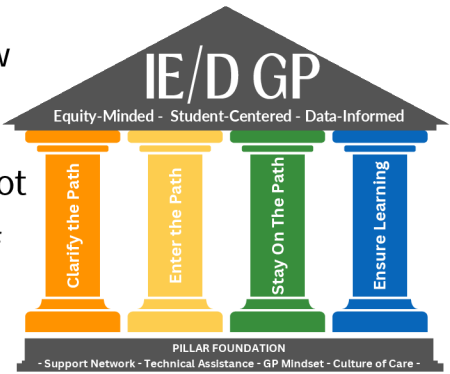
w

ot

IE/D GP

Equity-Minded - Student-Centered - Data-Informed

Clarify the Path

Enter the Path

Stay On The Path

Ensure Learning

PILLAR FOUNDATION

- Support Network - Technical Assistance - GP Mindset - Culture of Care -